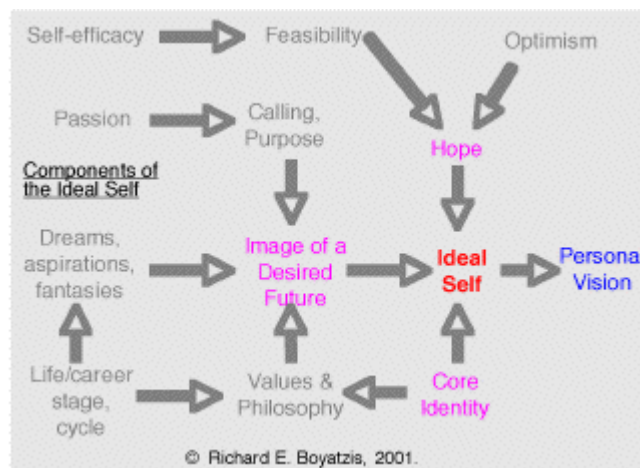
Self-efficacy
Feasibility
Optimism
Passion
Calling, Purpose
Hope
Components of the Ideal Self
Dreams, aspirations, fantasies
Image of a Desired Future
Ideal Self
Persona Vision
Life/career stage, cycle
Values & Philosophy
Core Identity
© Richard E. Boyatzis, 2001.